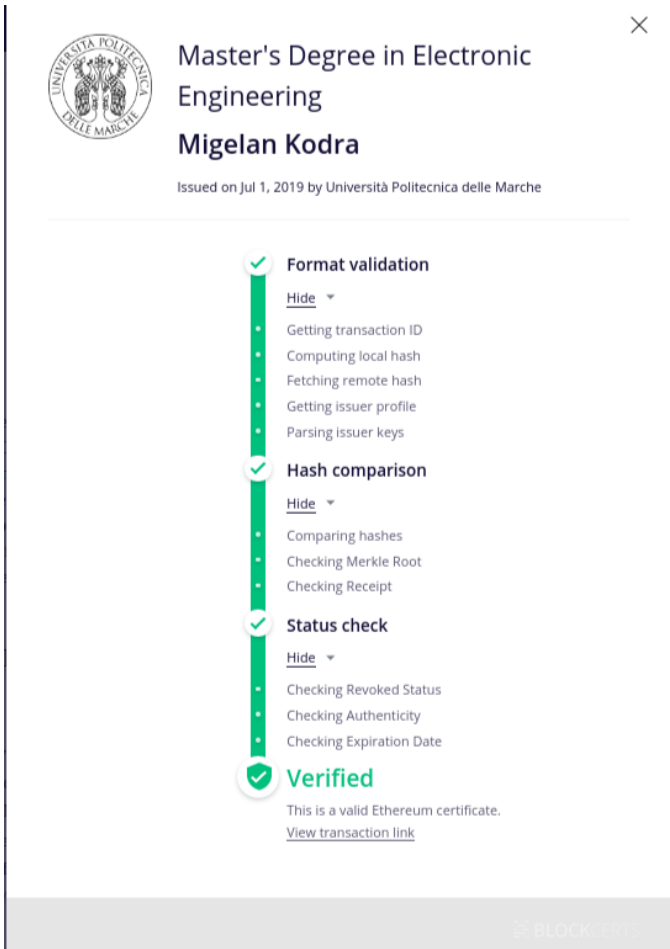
UNIVERSITÀ POLITECNICA DELLE MARCHE

Master's Degree in Electronic Engineering

Migelan Kodra

Issued on Jul 1, 2019 by Università Politecnica delle Marche

Format validation

Hide

Getting transaction ID
Computing local hash
Fetching remote hash
Getting issuer profile
Parsing issuer keys

Hash comparison

Hide

Comparing hashes
Checking Merkle Root
Checking Receipt

Status check

Hide

Checking Revoked Status
Checking Authenticity
Checking Expiration Date

Verified

This is a valid Ethereum certificate.
View transaction link

BLOCKCERTS